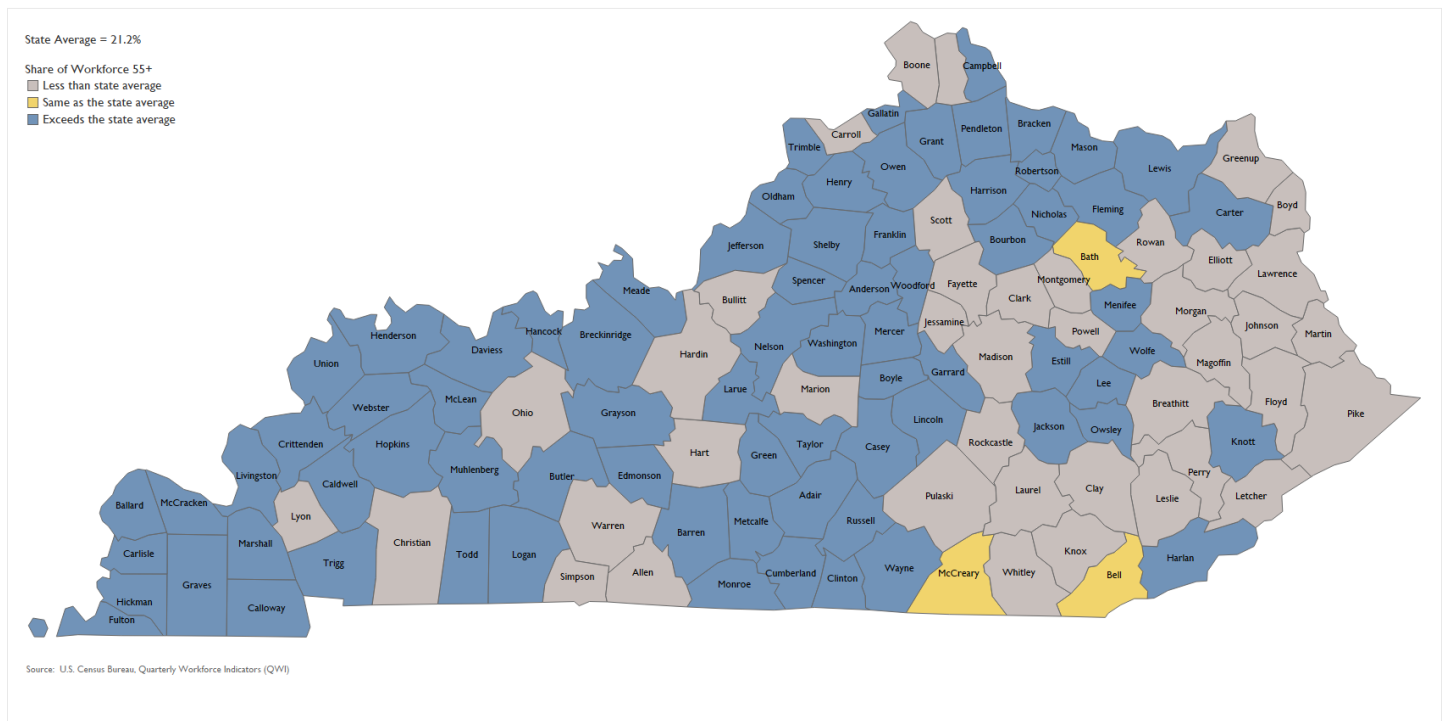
State Average = 21.2%

Share of Workforce 55+
Less than state average
Same as the state average
Exceeds the state average

Boone
Campbell
Gallatin
Carroll
Pendleton
Bracken
Trimble
Grant
Mason
Lewis
Greenup
Robertson
Owen
Henry
Harrison
Oldham
Boyd
Fleming
Carter
Nicholas
Scott
Jefferson
Shelby
Franklin
Bourbon
Bath
Rowan
Elliott
Lawrence
Spencer
Montgomery
Meade
Bullitt
Woodford
Fayette
Anderson
Clark
Menifee
Morgan
Hancock
Johnson
Jessamine
Henderson
Powell
Martin
Breckinridge
Daviess
Mercer
Hardin
Nelson
Washington
Madison
Wolfe
Magoffin
Union
Estill
Boyle
Garrard
McLean
Lee
Breathitt
Webster
Larue
Marion
Floyd
Pike
Ohio
Grayson
Lincoln
Owsley
Jackson
Crittenden
Knott
Hopkins
Taylor
Casey
Rockcastle
Hart
Green
Muhlenberg
Perry
Livingston
Butler
Edmonson
Caldwell
Clay
Letcher
Ballard
McCracken
Leslie
Adair
Lyon
Pulaski
Laurel
Warren
Russell
Carlisle
Marshall
Christian
Metcalfe
Barren
Knox
Todd
Logan
Harlan
Graves
Trigg
McCreary
Whitley
Wayne
Bell
Cumberland
Clinton
Simpson
Allen
Monroe
Hickman
Calloway
Fulton

Source: U.S. Census Bureau, Quarterly Workforce Indicators (QWI)